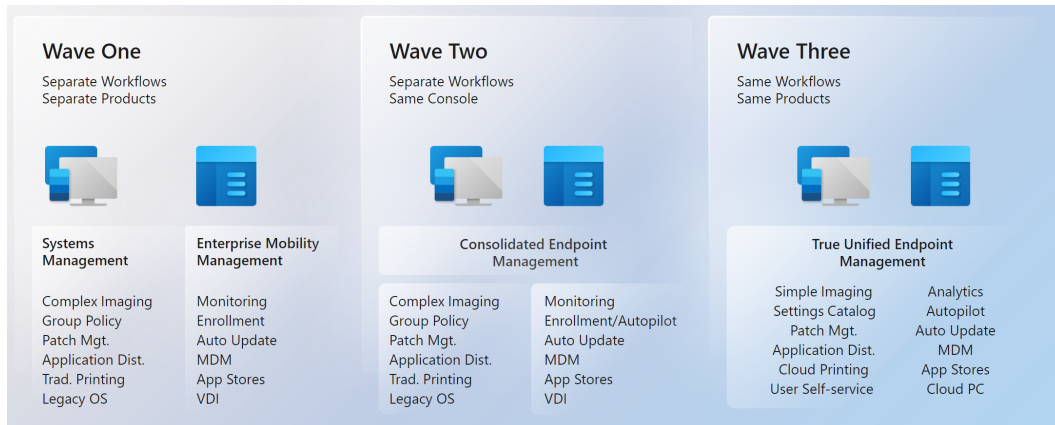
Wave One

Separate Workflows
Separate Products

Systems Management

Complex Imaging
Group Policy
Patch Mgt.
Application Dist.
Trad. Printing
Legacy OS

Enterprise Mobility Management

Monitoring
Enrollment
Auto Update
MDM
App Stores
VDI

Wave Two

Separate Workflows
Same Console

Consolidated Endpoint Management

Complex Imaging
Group Policy
Patch Mgt.
Application Dist.
Trad. Printing
Legacy OS

Monitoring
Enrollment/Autopilot
Auto Update
MDM
App Stores
VDI

Wave Three

Same Workflows
Same Products

True Unified Endpoint Management

Simple Imaging
Settings Catalog
Patch Mgt.
Application Dist.
Cloud Printing
User Self-service

Analytics
Autopilot
Auto Update
MDM
App Stores
Cloud PC